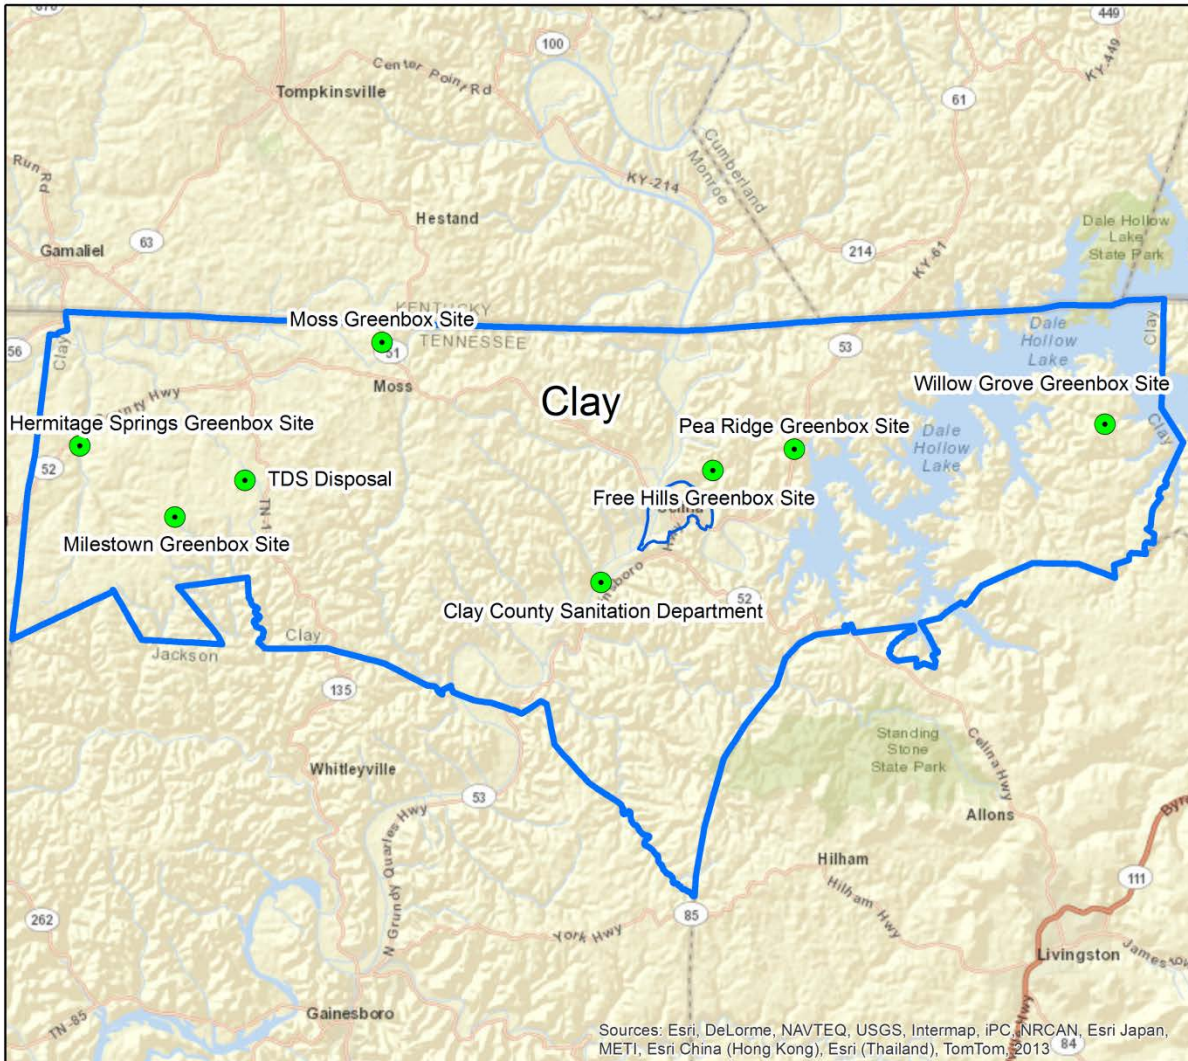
449
100
Center Point Rd
Tompkinsville
KY-449
61
Run Rd
Cumberland
Monroe
KY-214
Hestand
Dale Hollow Lake State Park
Gamaliel
63
214
KY-61
KENTUCKY
TENNESSEE
Moss Greenbox Site
56
51
53
Dale Hollow Lake
Clay
Clay
Moss
Clay
Willow Grove Greenbox Site
County Hwy
Hermitage Springs Greenbox Site
Pea Ridge Greenbox Site
Dale Hollow Lake
Clay
52
TDS Disposal
Free Hills Greenbox Site
TN-1
Celina
Milestown Greenbox Site
Clay County Sanitation Department
52
Clay
Jackson
135
Standing Stone State Park
Celina Hwy
Whitleyville
53
N Grundy Quarles Hwy
Allons
Hilham
Hilham Hwy
Byrd
111
262
85
York Hwy
Livingston
Jamestown
TN-85
Gainesboro
Sources: Esri, DeLorme, NAVTEQ, USGS, Intermap, iPC, NRCAN, Esri Japan, METI, Esri China (Hong Kong), Esri (Thailand), TomTom, 2013
84